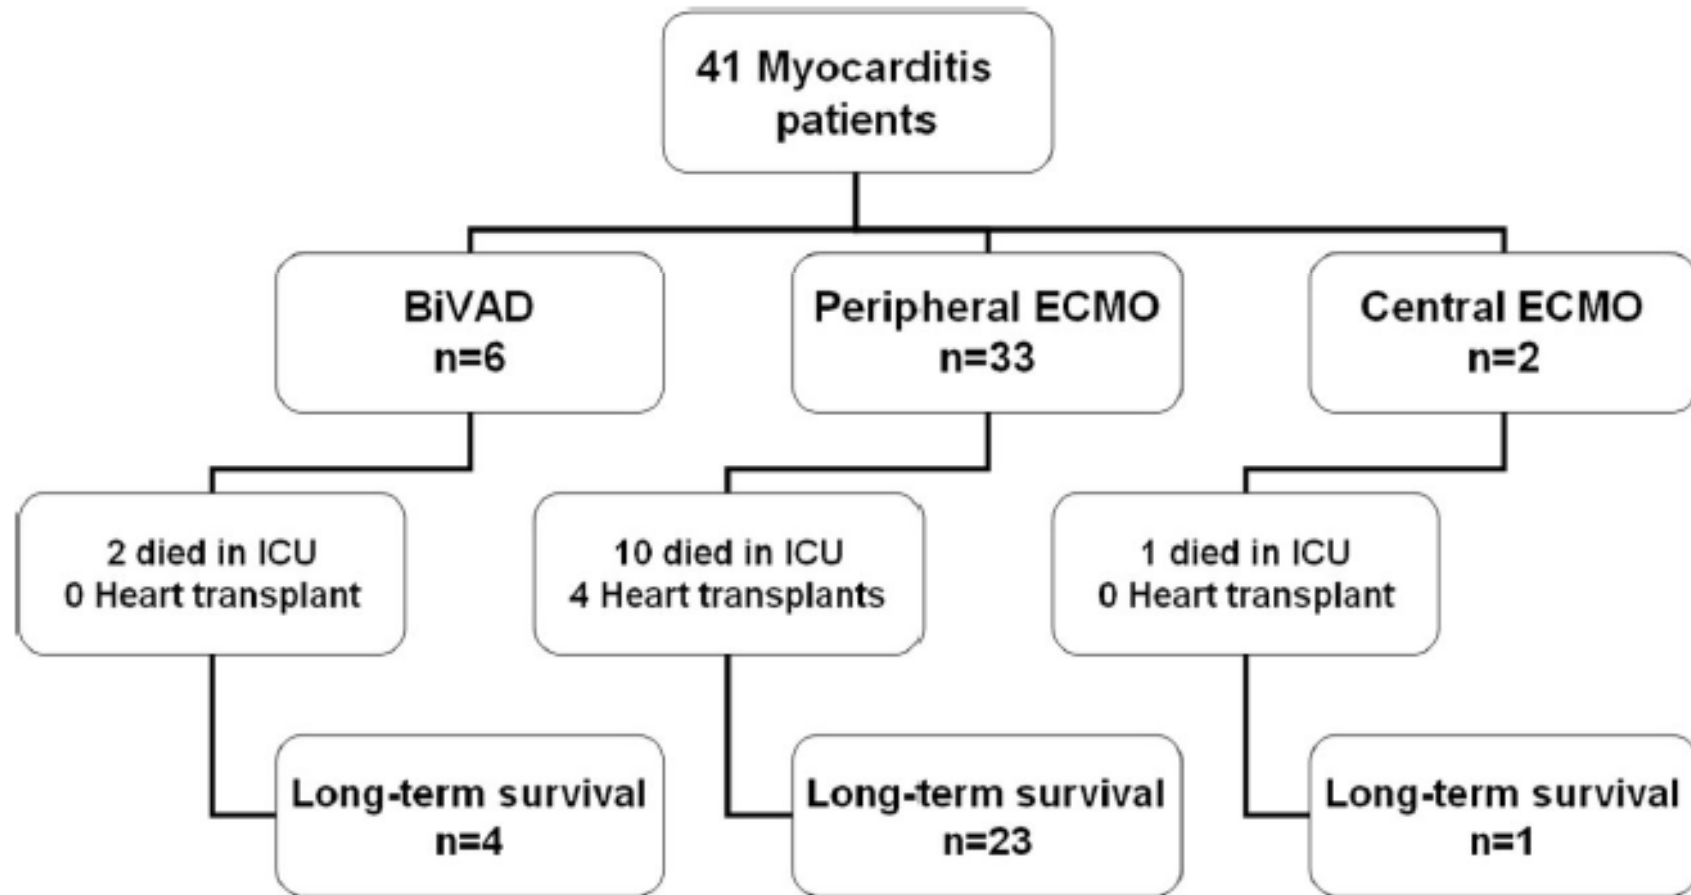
41 Myocarditis patients

BiVAD
n=6

Peripheral ECMO
n=33

Central ECMO
n=2

2 died in ICU
0 Heart transplant

10 died in ICU
4 Heart transplants

1 died in ICU
0 Heart transplant

Long-term survival
n=4

Long-term survival
n=23

Long-term survival
n=1